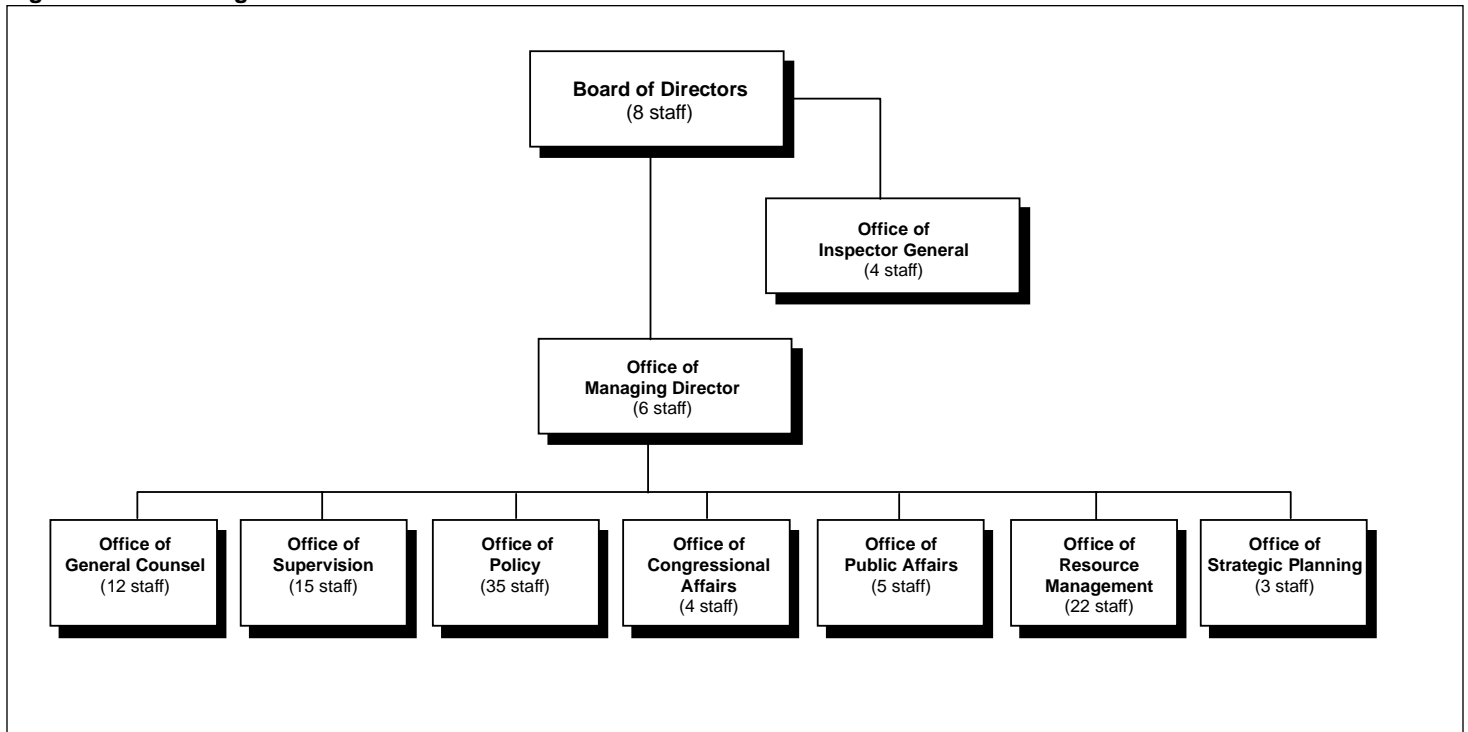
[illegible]

Board of Directors
(8 staff)

Office of
Inspector General
(4 staff)

Office of
Managing Director
(6 staff)

Office of
General Counsel
(12 staff)

Office of
Supervision
(15 staff)

Office of
Policy
(35 staff)

Office of
Congressional
Affairs
(4 staff)

Office of
Public Affairs
(5 staff)

Office of
Resource
Management
(22 staff)

Office of
Strategic Planning
(3 staff)